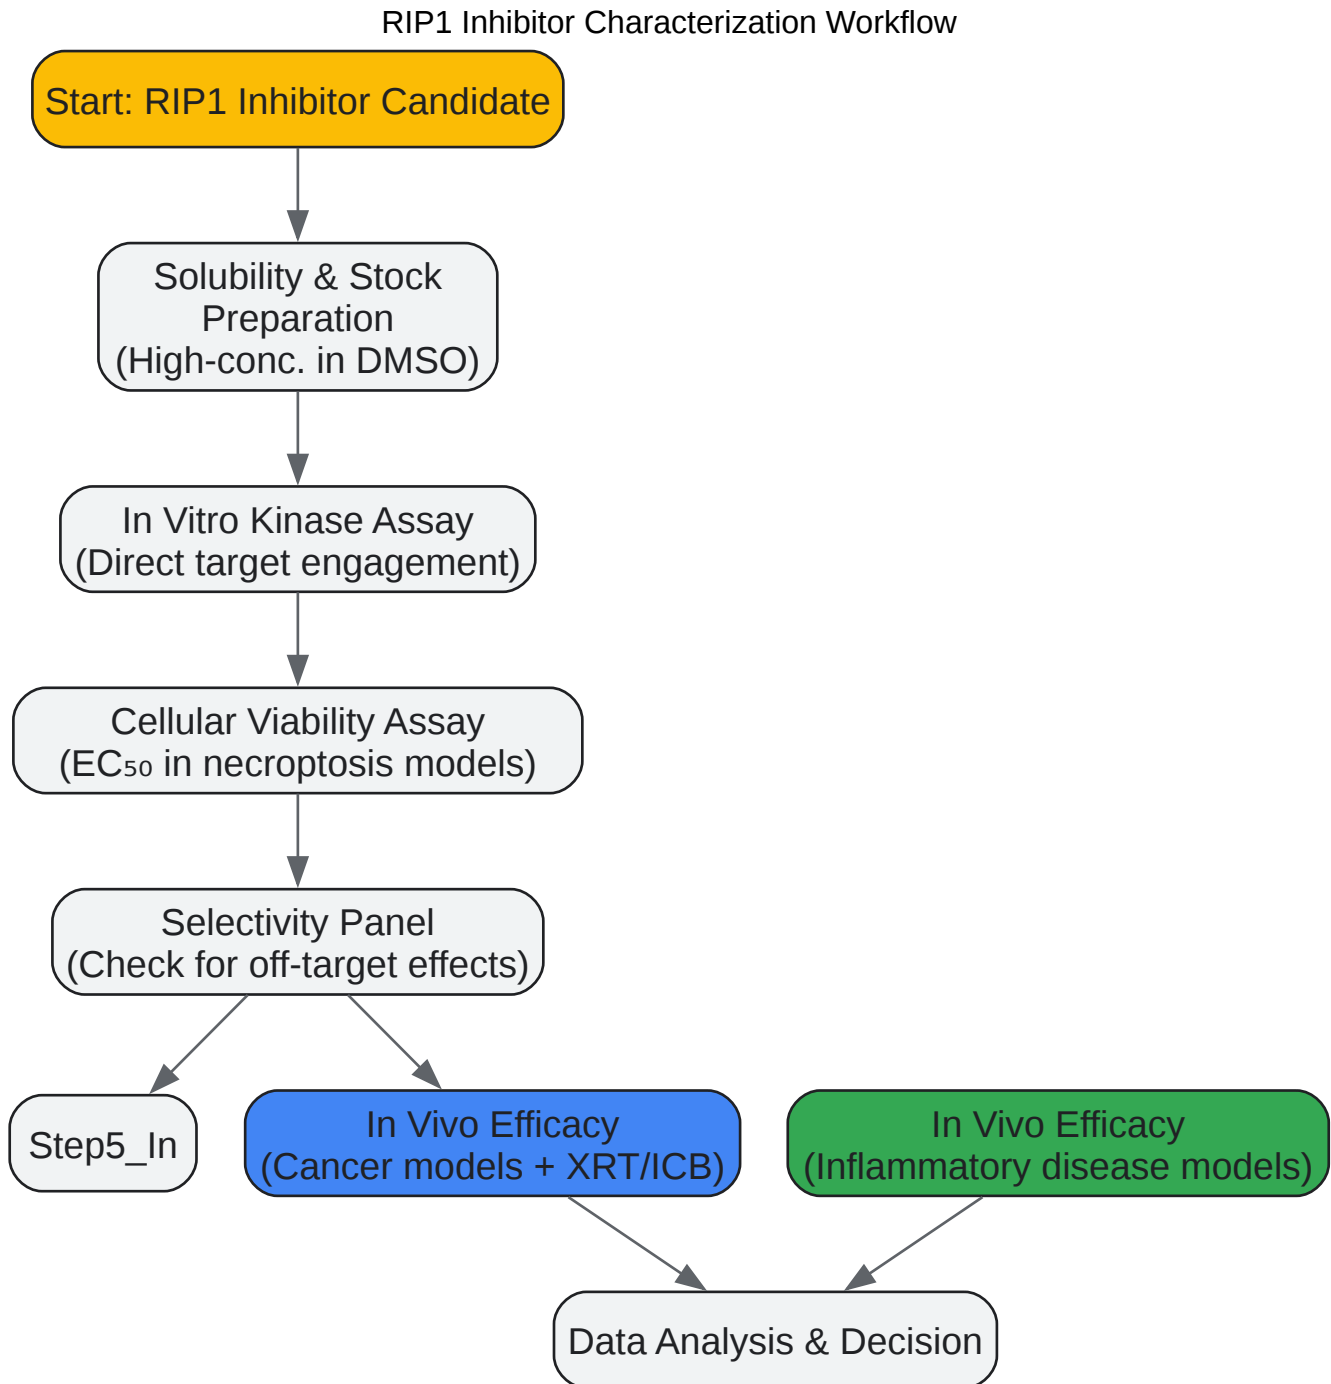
RIP1 Inhibitor Characterization Workflow

Start: RIP1 Inhibitor Candidate

Solubility & Stock Preparation (High-conc. in DMSO)

In Vitro Kinase Assay (Direct target engagement)

Cellular Viability Assay ($EC_{50}$ in necroptosis models)

Selectivity Panel (Check for off-target effects)

Step5_In

In Vivo Efficacy (Cancer models + XRT/ICB)

In Vivo Efficacy (Inflammatory disease models)

Data Analysis & Decision